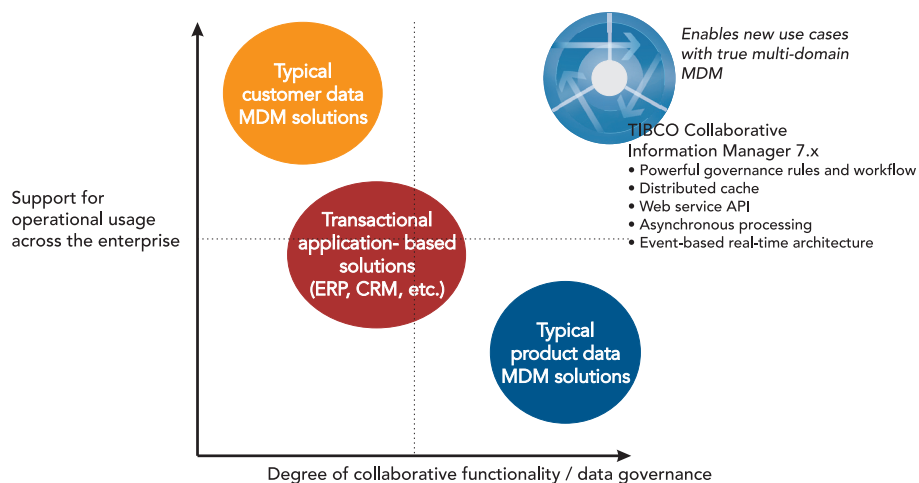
Typical customer data MDM solutions

Enables new use cases with true multi-domain MDM

TIBCO Collaborative Information Manager 7.x
• Powerful governance rules and workflow
• Distributed cache
• Web service API
• Asynchronous processing
• Event-based real-time architecture

Support for operational usage across the enterprise

Transactional application- based solutions (ERP, CRM, etc.)

Typical product data MDM solutions

Degree of collaborative functionality / data governance